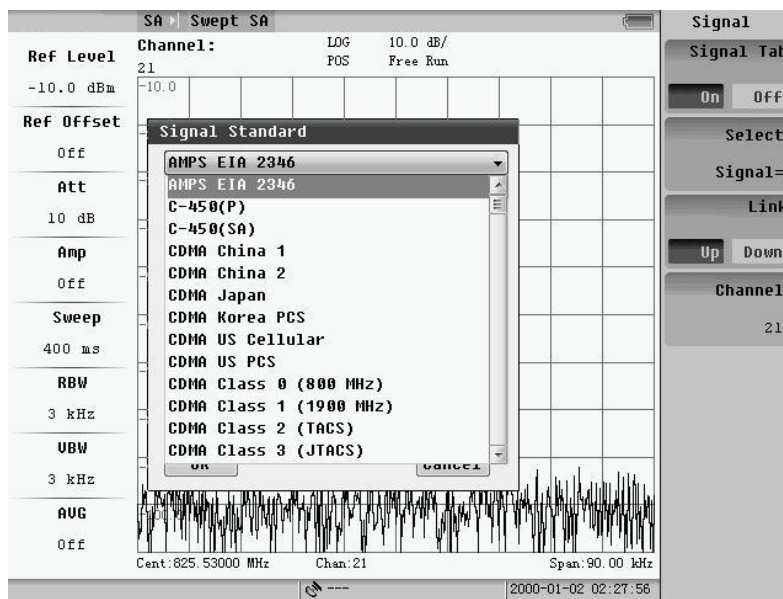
SA ▸ Swept SA

Ref Level
-10.0 dBm
Ref Offset
Off
Att
10 dB
Amp
Off
Sweep
400 ms
RBW
3 kHz
VBW
3 kHz
AVG
Off

Channel:
21
LOG
POS
10.0 dB/
Free Run
-10.0

Signal Standard
AMPS EIA 2346
AMPS EIA 2346
C-450(P)
C-450(SA)
CDMA China 1
CDMA China 2
CDMA Japan
CDMA Korea PCS
CDMA US Cellular
CDMA US PCS
CDMA Class 0 (800 MHz)
CDMA Class 1 (1900 MHz)
CDMA Class 2 (TACS)
CDMA Class 3 (JTACS)
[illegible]
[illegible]

Cent:825.53000 MHz
Chan:21
Span:90.00 kHz
---
2000-01-02 02:27:56

Signal
Signal Tab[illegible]
On
Off
Select
Signal=
Lin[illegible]
Up
Down
Channel
21